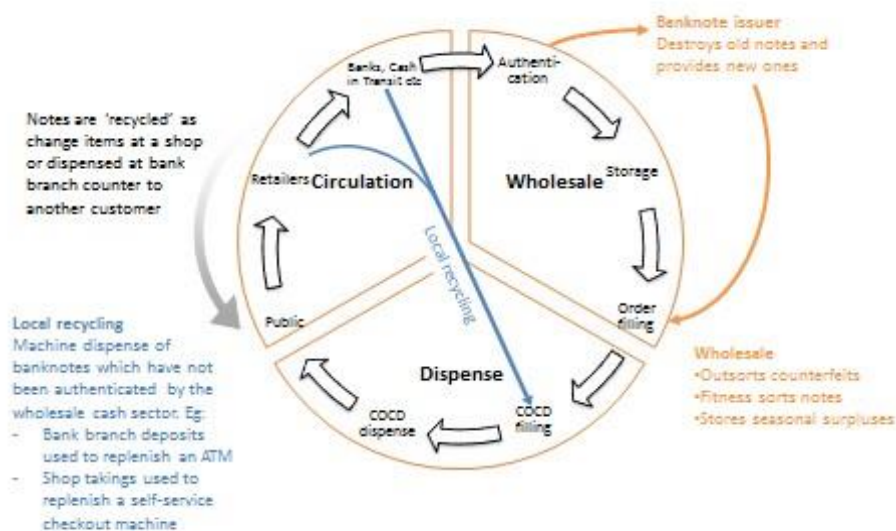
Banknote issuer
Destroys old notes and provides new ones

Notes are 'recycled' as change items at a shop or dispensed at bank branch counter to another customer

Banks, Cash in Transit etc

Authentication

Retailers

Circulation

Wholesale

Storage

Local recycling

Public

Order filling

Local recycling
Machine dispense of banknotes which have not been authenticated by the wholesale cash sector. Eg:
- Bank branch deposits used to replenish an ATM
- Shop takings used to replenish a self-service checkout machine

Dispense

COCD filling

COCD dispense

Wholesale
•Outsorts counterfeits
•Fitness sorts notes
•Stores seasonal surpluses